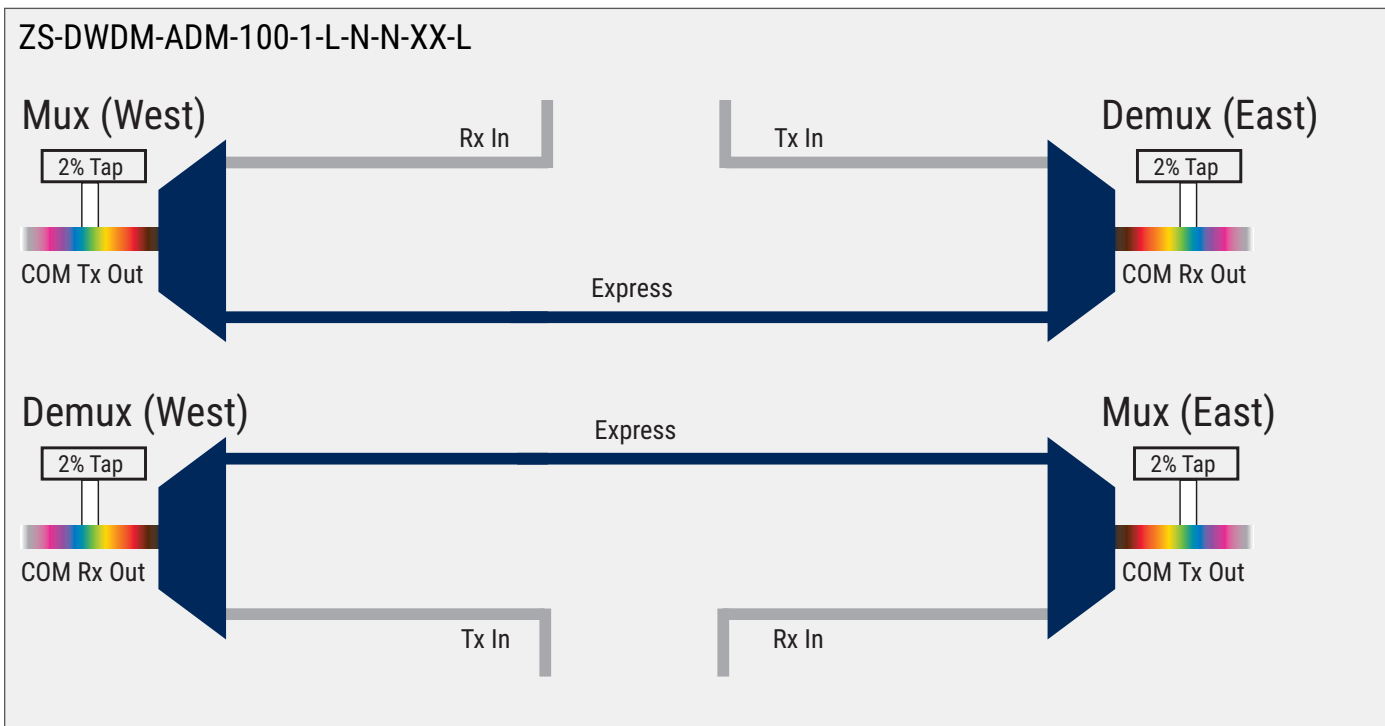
ZS-DWDM-ADM-100-1-L-N-N-XX-L

Mux (West)

Rx In

Tx In

Demux (East)

2% Tap

2% Tap

COM Tx Out

Express

COM Rx Out

Demux (West)

Express

Mux (East)

2% Tap

2% Tap

COM Rx Out

COM Tx Out

Tx In

Rx In